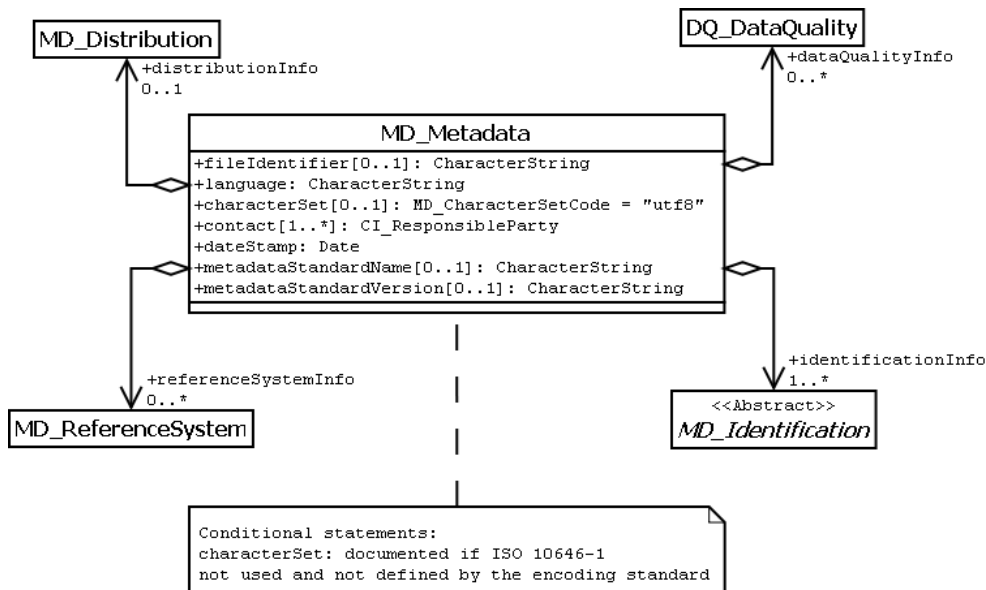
MD_Distribution

+distributionInfo
0..1

DQ_DataQuality

+dataQualityInfo
0..*

MD_Metadata

+fileIdentifier[0..1]: CharacterString
+language: CharacterString
+characterSet[0..1]: MD_CharacterSetCode = "utf8"
+contact[1..*]: CI_ResponsibleParty
+dateStamp: Date
+metadataStandardName[0..1]: CharacterString
+metadataStandardVersion[0..1]: CharacterString

+referenceSystemInfo
0..*

MD_ReferenceSystem

+identificationInfo
1..*

<<Abstract>>
MD_Identification

Conditional statements:
characterSet: documented if ISO 10646-1
not used and not defined by the encoding standard